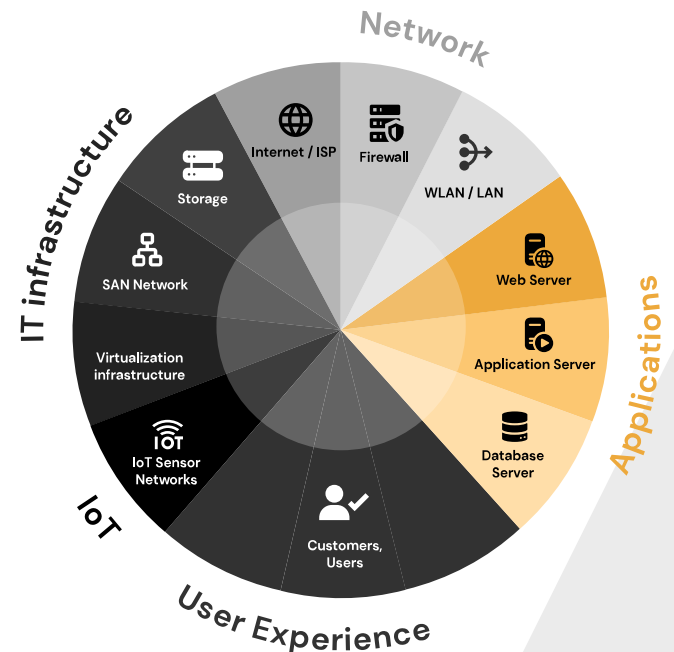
Network

Internet / ISP

Firewall

WLAN / LAN

Web Server

Application Server

Database Server

Applications

IT infrastructure

Storage

SAN Network

Virtualization infrastructure

IOT

IoT Sensor Networks

IoT

Customers, Users

User Experience